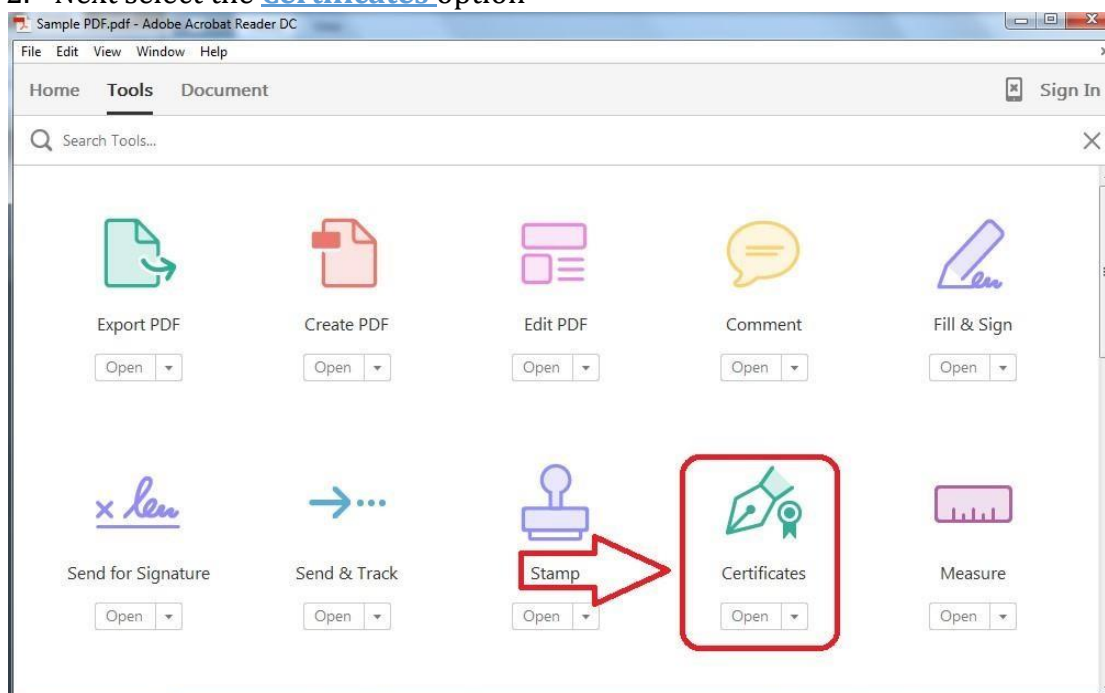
2. Next select the certificates option

Sample PDF.pdf - Adobe Acrobat Reader DC

File Edit View Window Help

Home Tools Document

Sign In

Search Tools...

Export PDF
Open

Create PDF
Open

Edit PDF
Open

Comment
Open

Fill & Sign
Open

Send for Signature
Open

Send & Track
Open

Stamp
Open

Certificates
Open

Measure
Open